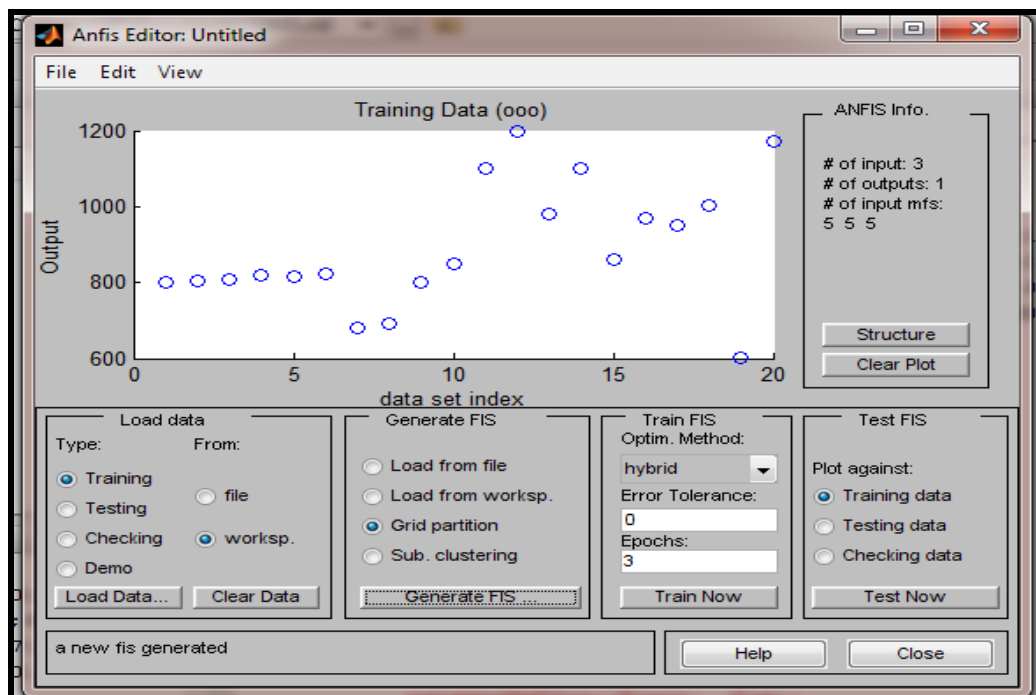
Anfis Editor: Untitled

File Edit View

Training Data (ooo)

1200
1000
800
600
Output

0 5 10 15 20
data set index

ANFIS Info.

# of input: 3
# of outputs: 1
# of input mfs:
5 5 5

Structure

Clear Plot

Load data
Type: From:
Training
Testing
Checking
Demo
file
worksp.
Load Data...
Clear Data

Generate FIS
Load from file
Load from worksp.
Grid partition
Sub. clustering
Generate FIS ...

Train FIS
Optim. Method:
hybrid
Error Tolerance:
0
Epochs:
3
Train Now

Test FIS
Plot against:
Training data
Testing data
Checking data
Test Now

a new fis generated

Help

Close